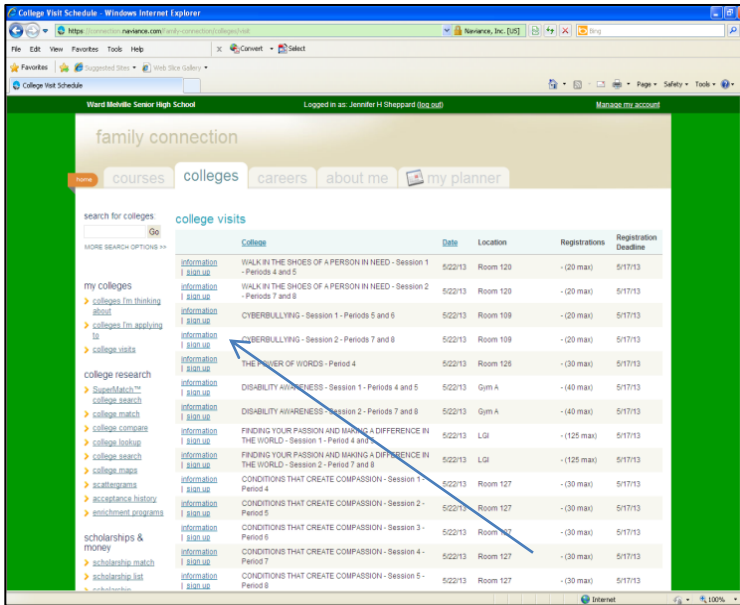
College Visit Schedule - Windows Internet Explorer

https://connection.naviance.com/family-connection/colleges/visit

Naviance, Inc. [US]

Bing

File Edit View Favorites Tools Help

Convert Select

Favorites Suggested Sites Web Slice Gallery

College Visit Schedule

Page Safety Tools

Ward Melville Senior High School

Logged in as: Jennifer H Sheppard (log out)

Manage my account

family connection

Home courses colleges careers about me my planner

search for colleges:

Go

MORE SEARCH OPTIONS >>

my colleges

colleges I'm thinking about

colleges I'm applying to

college visits

college research

SuperMatch™ college search

college match

college compare

college lookup

college search

college maps

scattergrams

acceptance history

enrichment programs

scholarships & money

scholarship match

scholarship list

scholarship

college visits

| | College | Date | Location | Registrations | Registration Deadline |
|---|---|---|---|---|---|
| information \| sign up | WALK IN THE SHOES OF A PERSON IN NEED - Session 1 - Periods 4 and 5 | 5/22/13 | Room 120 | - (20 max) | 5/17/13 |
| information \| sign up | WALK IN THE SHOES OF A PERSON IN NEED - Session 2 - Periods 7 and 8 | 5/22/13 | Room 120 | - (20 max) | 5/17/13 |
| information \| sign up | CYBERBULLYING - Session 1 - Periods 5 and 6 | 5/22/13 | Room 109 | - (20 max) | 5/17/13 |
| information \| sign up | CYBERBULLYING - Session 2 - Periods 7 and 8 | 5/22/13 | Room 109 | - (20 max) | 5/17/13 |
| information \| sign up | THE POWER OF WORDS - Period 4 | 5/22/13 | Room 125 | - (30 max) | 5/17/13 |
| information \| sign up | DISABILITY AWARENESS - Session 1 - Periods 4 and 5 | 5/22/13 | Gym A | - (40 max) | 5/17/13 |
| information \| sign up | DISABILITY AWARENESS - Session 2 - Periods 7 and 8 | 5/22/13 | Gym A | - (40 max) | 5/17/13 |
| information \| sign up | FINDING YOUR PASSION AND MAKING A DIFFERENCE IN THE WORLD - Session 1 - Period 4 and 5 | 5/22/13 | LGI | - (125 max) | 5/17/13 |
| information \| sign up | FINDING YOUR PASSION AND MAKING A DIFFERENCE IN THE WORLD - Session 2 - Period 7 and 8 | 5/22/13 | LGI | - (125 max) | 5/17/13 |
| information \| sign up | CONDITIONS THAT CREATE COMPASSION - Session 1 - Period 4 | 5/22/13 | Room 127 | - (30 max) | 5/17/13 |
| information \| sign up | CONDITIONS THAT CREATE COMPASSION - Session 2 - Period 5 | 5/22/13 | Room 127 | - (30 max) | 5/17/13 |
| information \| sign up | CONDITIONS THAT CREATE COMPASSION - Session 3 - Period 6 | 5/22/13 | Room 127 | - (30 max) | 5/17/13 |
| information \| sign up | CONDITIONS THAT CREATE COMPASSION - Session 4 - Period 7 | 5/22/13 | Room 127 | - (30 max) | 5/17/13 |
| information \| sign up | CONDITIONS THAT CREATE COMPASSION - Session 5 - Period 8 | 5/22/13 | Room 127 | - (30 max) | 5/17/13 |

Internet 100%